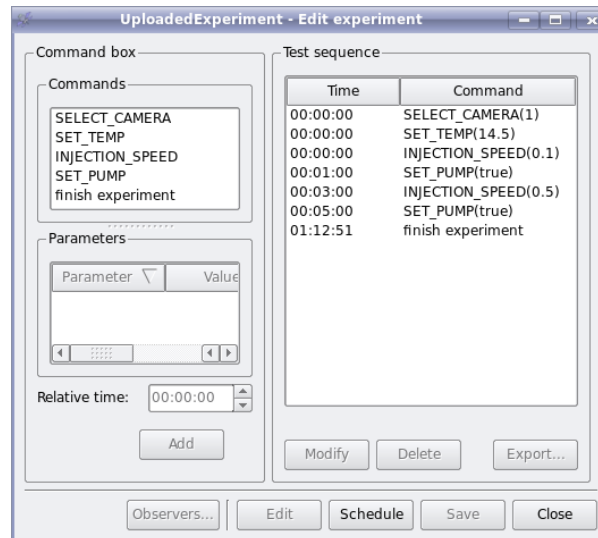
UploadedExperiment - Edit experiment

Command box

Commands

SELECT_CAMERA
SET_TEMP
INJECTION_SPEED
SET_PUMP
finish experiment

Parameters

| Parameter | Value |
|---|---|

Relative time: 00:00:00

Add

Test sequence

| Time | Command |
|---|---|
| 00:00:00 | SELECT_CAMERA(1) |
| 00:00:00 | SET_TEMP(14.5) |
| 00:00:00 | INJECTION_SPEED(0.1) |
| 00:01:00 | SET_PUMP(true) |
| 00:03:00 | INJECTION_SPEED(0.5) |
| 00:05:00 | SET_PUMP(true) |
| 01:12:51 | finish experiment |

Modify Delete Export...

Observers... Edit Schedule Save Close